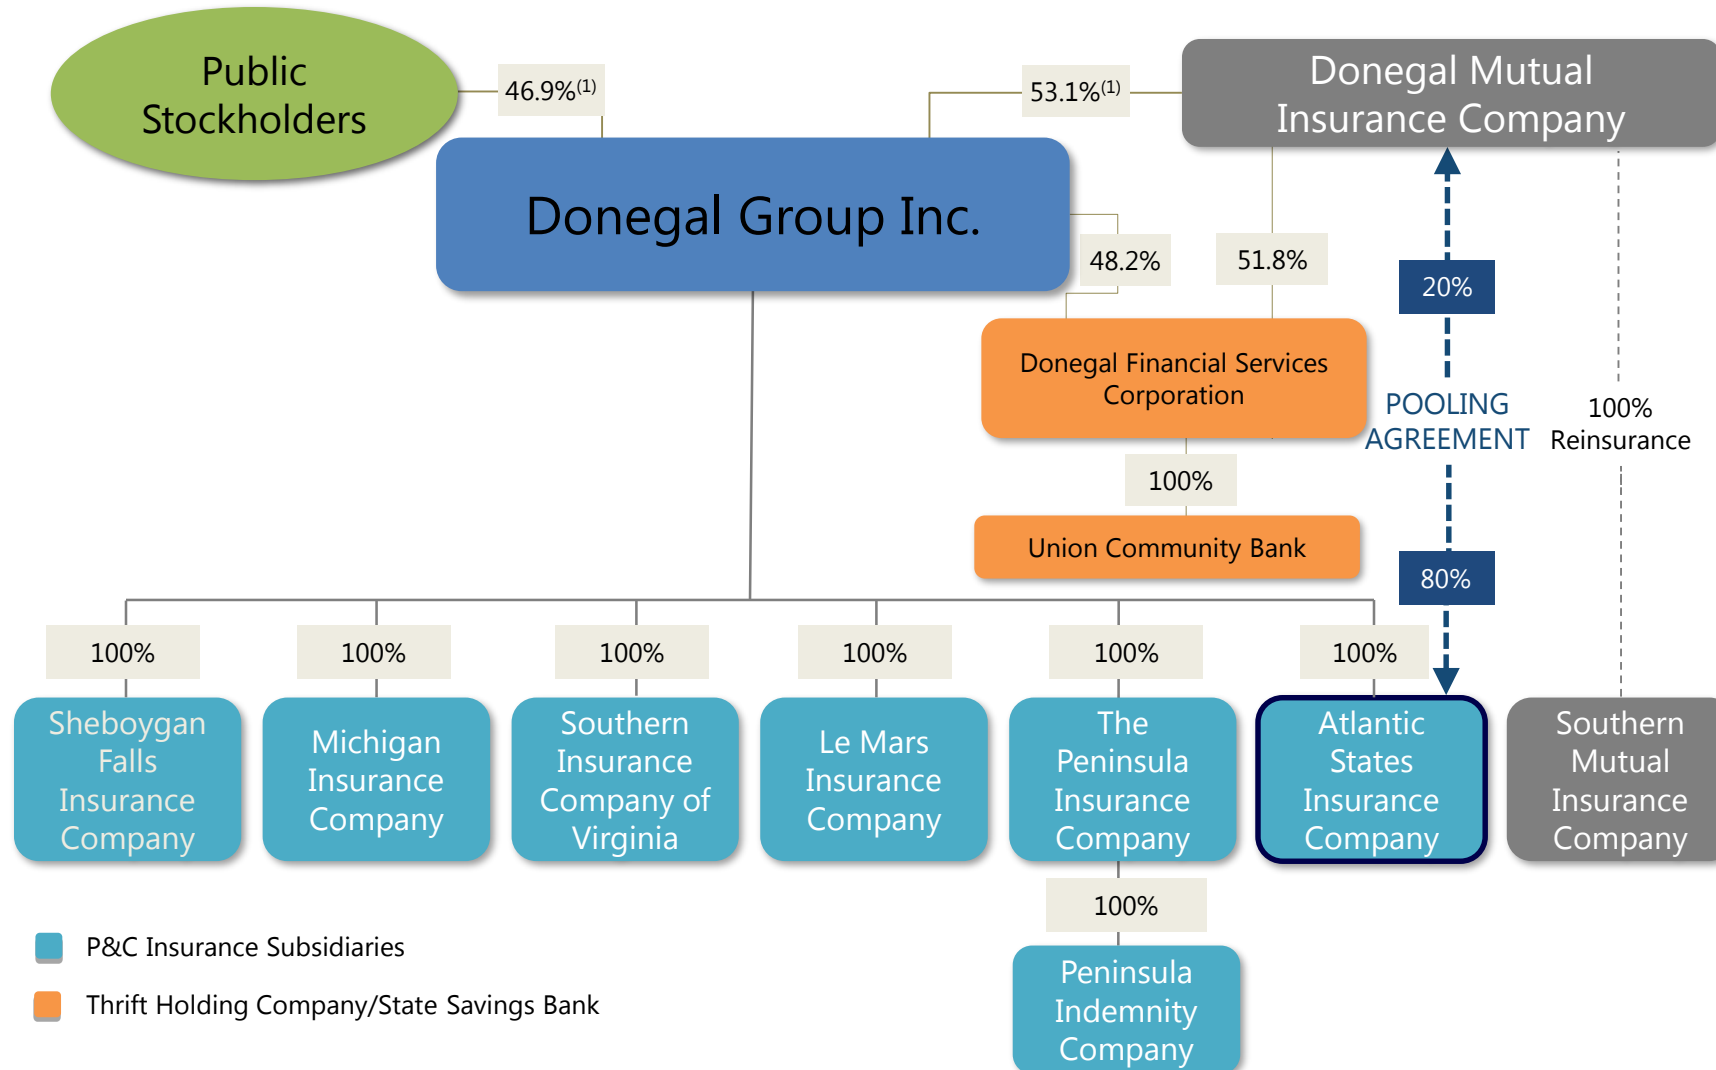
Public Stockholders

46.9%$^{(1)}$

53.1%$^{(1)}$

Donegal Mutual Insurance Company

Donegal Group Inc.

48.2%

51.8%

20%

Donegal Financial Services Corporation

POOLING AGREEMENT

100% Reinsurance

100%

Union Community Bank

80%

100%

100%

100%

100%

100%

100%

Sheboygan Falls Insurance Company

Michigan Insurance Company

Southern Insurance Company of Virginia

Le Mars Insurance Company

The Peninsula Insurance Company

Atlantic States Insurance Company

Southern Mutual Insurance Company

100%

Peninsula Indemnity Company

P&C Insurance Subsidiaries

Thrift Holding Company/State Savings Bank